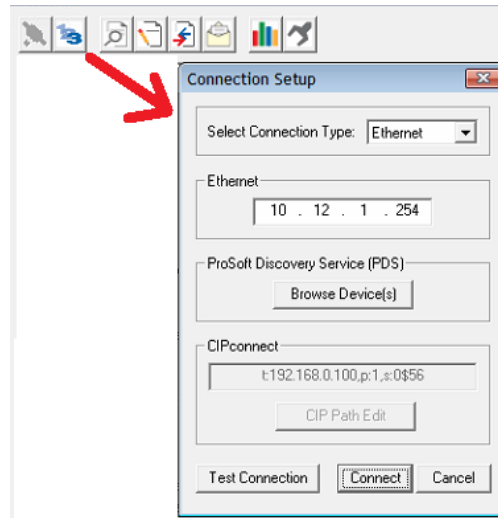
Connection Setup

Select Connection Type: Ethernet

Ethernet
10 . 12 . 1 . 254

ProSoft Discovery Service (PDS)
Browse Device(s)

CIPconnect
t:192.168.0.100,p:1,s:0$56
CIP Path Edit

Test Connection
Connect
Cancel